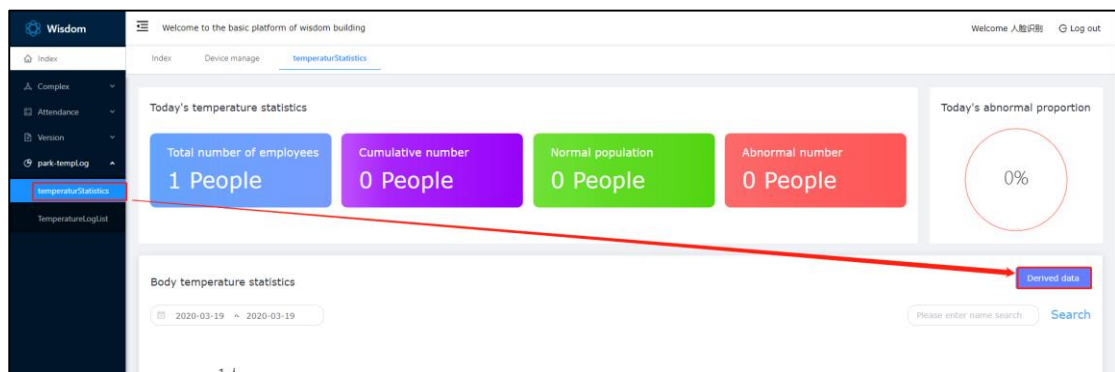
Wisdom

Welcome to the basic platform of wisdom building

Welcome 人脸识别 Log out

Index

Complex

Attendance

Version

park-templ.og

temperaturStatistics

TemperatureLogList

Index Device manage temperaturStatistics

Today's temperature statistics

Total number of employees
1 People

Cumulative number
0 People

Normal population
0 People

Abnormal number
0 People

Today's abnormal proportion

0%

Body temperature statistics

Derived data

2020-03-19 ~ 2020-03-19

Please enter name search

Search